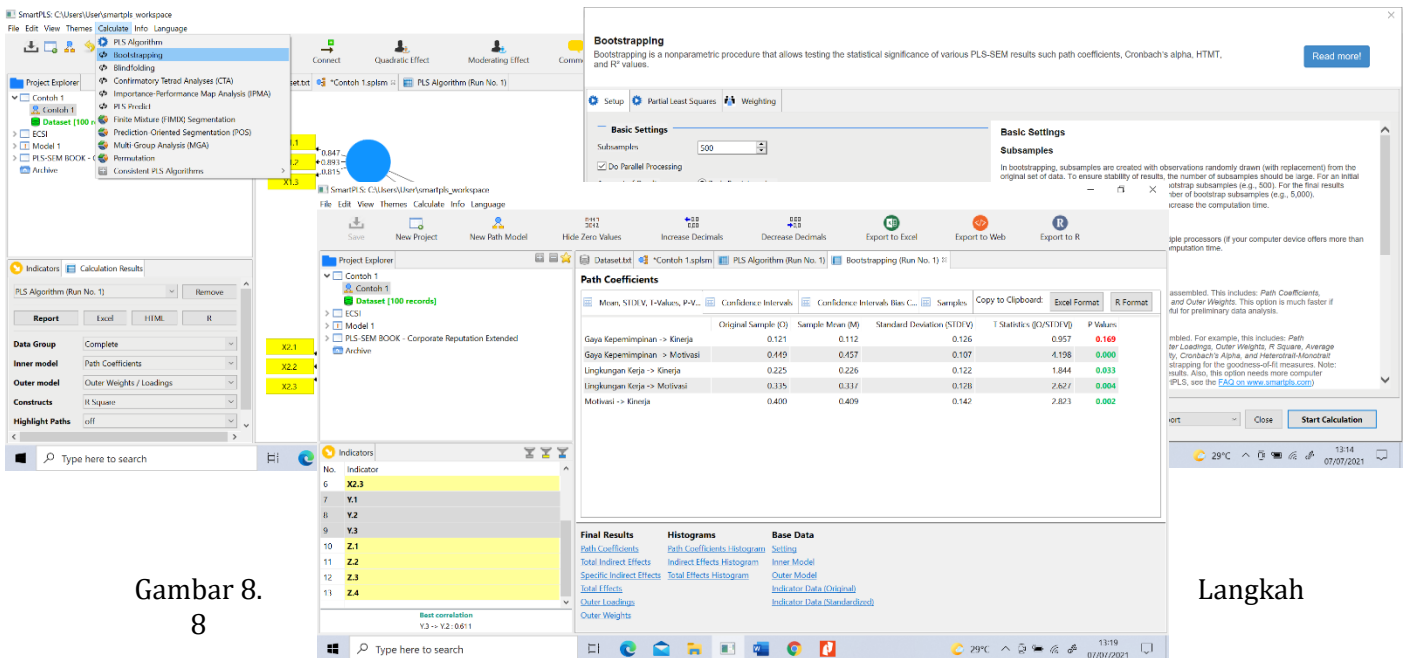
SmartPLS: C:\Users\User\smartpls workspace
File Edit View Themes Calculate Info Language
PLS Algorithm
Bootstrapping
Blindfolding
Confirmatory Tetrad Analyses (CTA)
Importance-Performance Map Analysis (IPMA)
PLS Predict
Finite Mixture (FIMIX) Segmentation
Prediction-Oriented Segmentation (POS)
Multi-Group Analysis (MGA)
Permutation
Consistent PLS Algorithms
Connect Quadratic Effect Moderating Effect
Project Explorer
Contoh 1
Contoh 1
Dataset [100 records]
ECSI
Model 1
PLS-SEM BOOK
Archive
Indicators Calculation Results
PLS Algorithm (Run No. 1) Remove
Report Excel HTML R
Data Group Complete
Inner model Path Coefficients
Outer model Outer Weights / Loadings
Constructs R Square
Highlight Paths off
Type here to search

Bootstrapping
Bootstrapping is a nonparametric procedure that allows testing the statistical significance of various PLS-SEM results such path coefficients, Cronbach's alpha, HTMT, and R² values.
Read more!
Setup Partial Least Squares Weighting
Basic Settings
Subsamples 500
Do Parallel Processing
Basic Settings
Subsamples
In bootstrapping, subsamples are created with observations randomly drawn (with replacement) from the original set of data. To ensure stability of results, the number of subsamples should be large. For an initial
Close Start Calculation
29°C 13:14 07/07/2021

SmartPLS: C:\Users\smartpls_workspace
File Edit View Themes Calculate Info Language
Save New Project New Path Model Hide Zero Values Increase Decimals Decrease Decimals Export to Excel Export to Web Export to R
Project Explorer
Contoh 1
Contoh 1
Dataset [100 records]
ECSI
Model 1
PLS-SEM BOOK - Corporate Reputation Extended
Archive
Dataset.txt *Contoh 1.splsm PLS Algorithm (Run No. 1) Bootstrapping (Run No. 1)
Path Coefficients
Mean, STDEV, T-Values, P-V... Confidence Intervals Confidence Intervals Bias C... Samples Copy to Clipboard: Excel Format R Format

| | Original Sample (O) | Sample Mean (M) | Standard Deviation (STDEV) | T Statistics (\|O/STDEV\|) | P Values |
|---|---|---|---|---|---|
| Gaya Kepemimpinan -> Kinerja | 0.121 | 0.112 | 0.126 | 0.957 | 0.169 |
| Gaya Kepemimpinan -> Motivasi | 0.449 | 0.457 | 0.107 | 4.198 | 0.000 |
| Lingkungan Kerja -> Kinerja | 0.225 | 0.226 | 0.122 | 1.844 | 0.033 |
| Lingkungan Kerja -> Motivasi | 0.335 | 0.337 | 0.128 | 2.627 | 0.004 |
| Motivasi -> Kinerja | 0.400 | 0.409 | 0.142 | 2.823 | 0.002 |

Indicators
| No. | Indicator |
|---|---|
| 6 | X2.3 |
| 7 | Y.1 |
| 8 | Y.2 |
| 9 | Y.3 |
| 10 | Z.1 |
| 11 | Z.2 |
| 12 | Z.3 |
| 13 | Z.4 |

Best correlation
Y.3 -> Y.2 : 0.611
Final Results: Path Coefficients, Total Indirect Effects, Specific Indirect Effects, Total Effects, Outer Loadings, Outer Weights
Histograms: Path Coefficients Histogram, Indirect Effects Histogram, Total Effects Histogram
Base Data: Setting, Inner Model, Outer Model, Indicator Data (Original), Indicator Data (Standardized)
Type here to search 29°C 13:19

Gambar 8. 8

Langkah